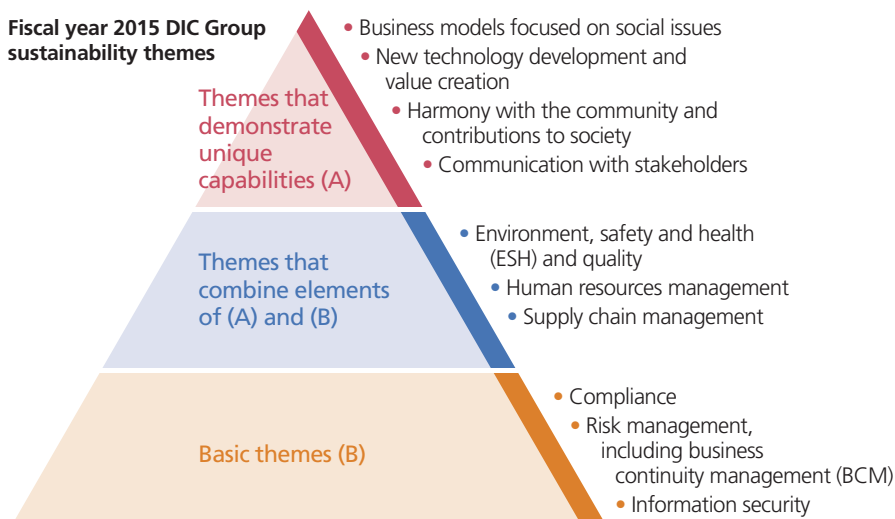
Fiscal year 2015 DIC Group sustainability themes

Themes that demonstrate unique capabilities (A)

• Business models focused on social issues
• New technology development and value creation
• Harmony with the community and contributions to society
• Communication with stakeholders

Themes that combine elements of (A) and (B)

• Environment, safety and health (ESH) and quality
• Human resources management
• Supply chain management

Basic themes (B)

• Compliance
• Risk management, including business continuity management (BCM)
• Information security